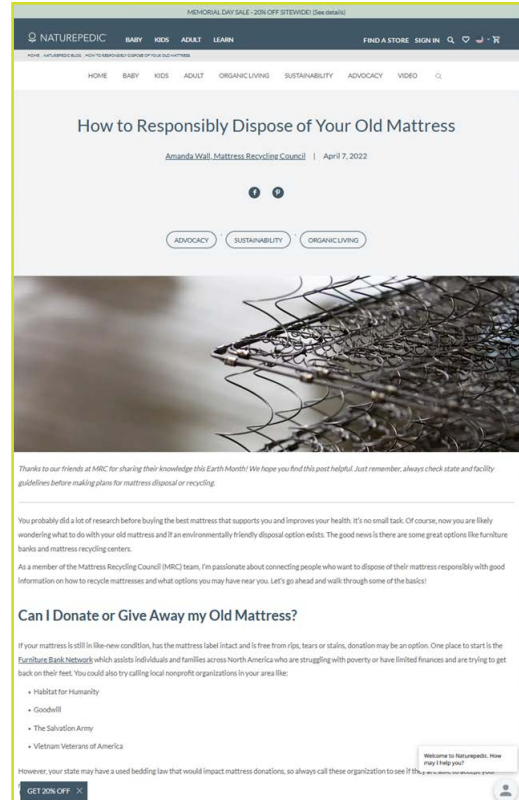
MEMORIAL DAY SALE - 20% OFF SITEWIDE! (See details)

NATUREPEDIC BABY KIDS ADULT LEARN FIND A STORE SIGN IN

HOME > NATUREPEDIC BLOG > HOW TO RESPONSIBLY DISPOSE OF YOUR OLD MATTRESS

HOME BABY KIDS ADULT ORGANIC LIVING SUSTAINABILITY ADVOCACY VIDEO

How to Responsibly Dispose of Your Old Mattress

Amanda Wall, Mattress Recycling Council | April 7, 2022

ADVOCACY SUSTAINABILITY ORGANIC LIVING

Thanks to our friends at MRC for sharing their knowledge this Earth Month! We hope you find this post helpful. Just remember, always check state and facility guidelines before making plans for mattress disposal or recycling.

You probably did a lot of research before buying the best mattress that supports you and improves your health. It's no small task. Of course, now you are likely wondering what to do with your old mattress and if an environmentally friendly disposal option exists. The good news is there are some great options like furniture banks and mattress recycling centers.

As a member of the Mattress Recycling Council (MRC) team, I'm passionate about connecting people who want to dispose of their mattress responsibly with good information on how to recycle mattresses and what options you may have near you. Let's go ahead and walk through some of the basics!

Can I Donate or Give Away my Old Mattress?

If your mattress is still in like-new condition, has the mattress label intact and is free from rips, tears or stains, donation may be an option. One place to start is the Furniture Bank Network which assists individuals and families across North America who are struggling with poverty or have limited finances and are trying to get back on their feet. You could also try calling local nonprofit organizations in your area like:

• Habitat for Humanity
• Goodwill
• The Salvation Army
• Vietnam Veterans of America

However, your state may have a used bedding law that would impact mattress donations, so always call these organization to see if they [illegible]

Welcome to Naturepedic. How may I help you?

GET 20% OFF